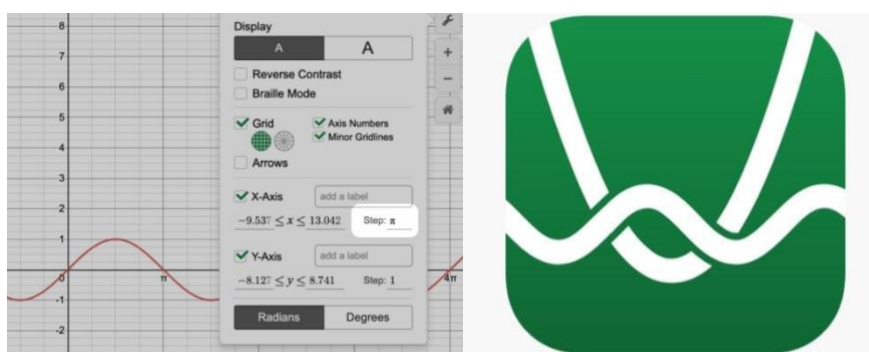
8
7
6
5
4
3
2
1
0
-1
-2
π
4π

Display
A A
Reverse Contrast
Braille Mode
Grid
Axis Numbers
Minor Gridlines
Arrows
X-Axis add a label
$-9.537 \leq x \leq 13.042$ Step: π
Y-Axis add a label
$-8.127 \leq y \leq 8.741$ Step: 1
Radians Degrees
+
−